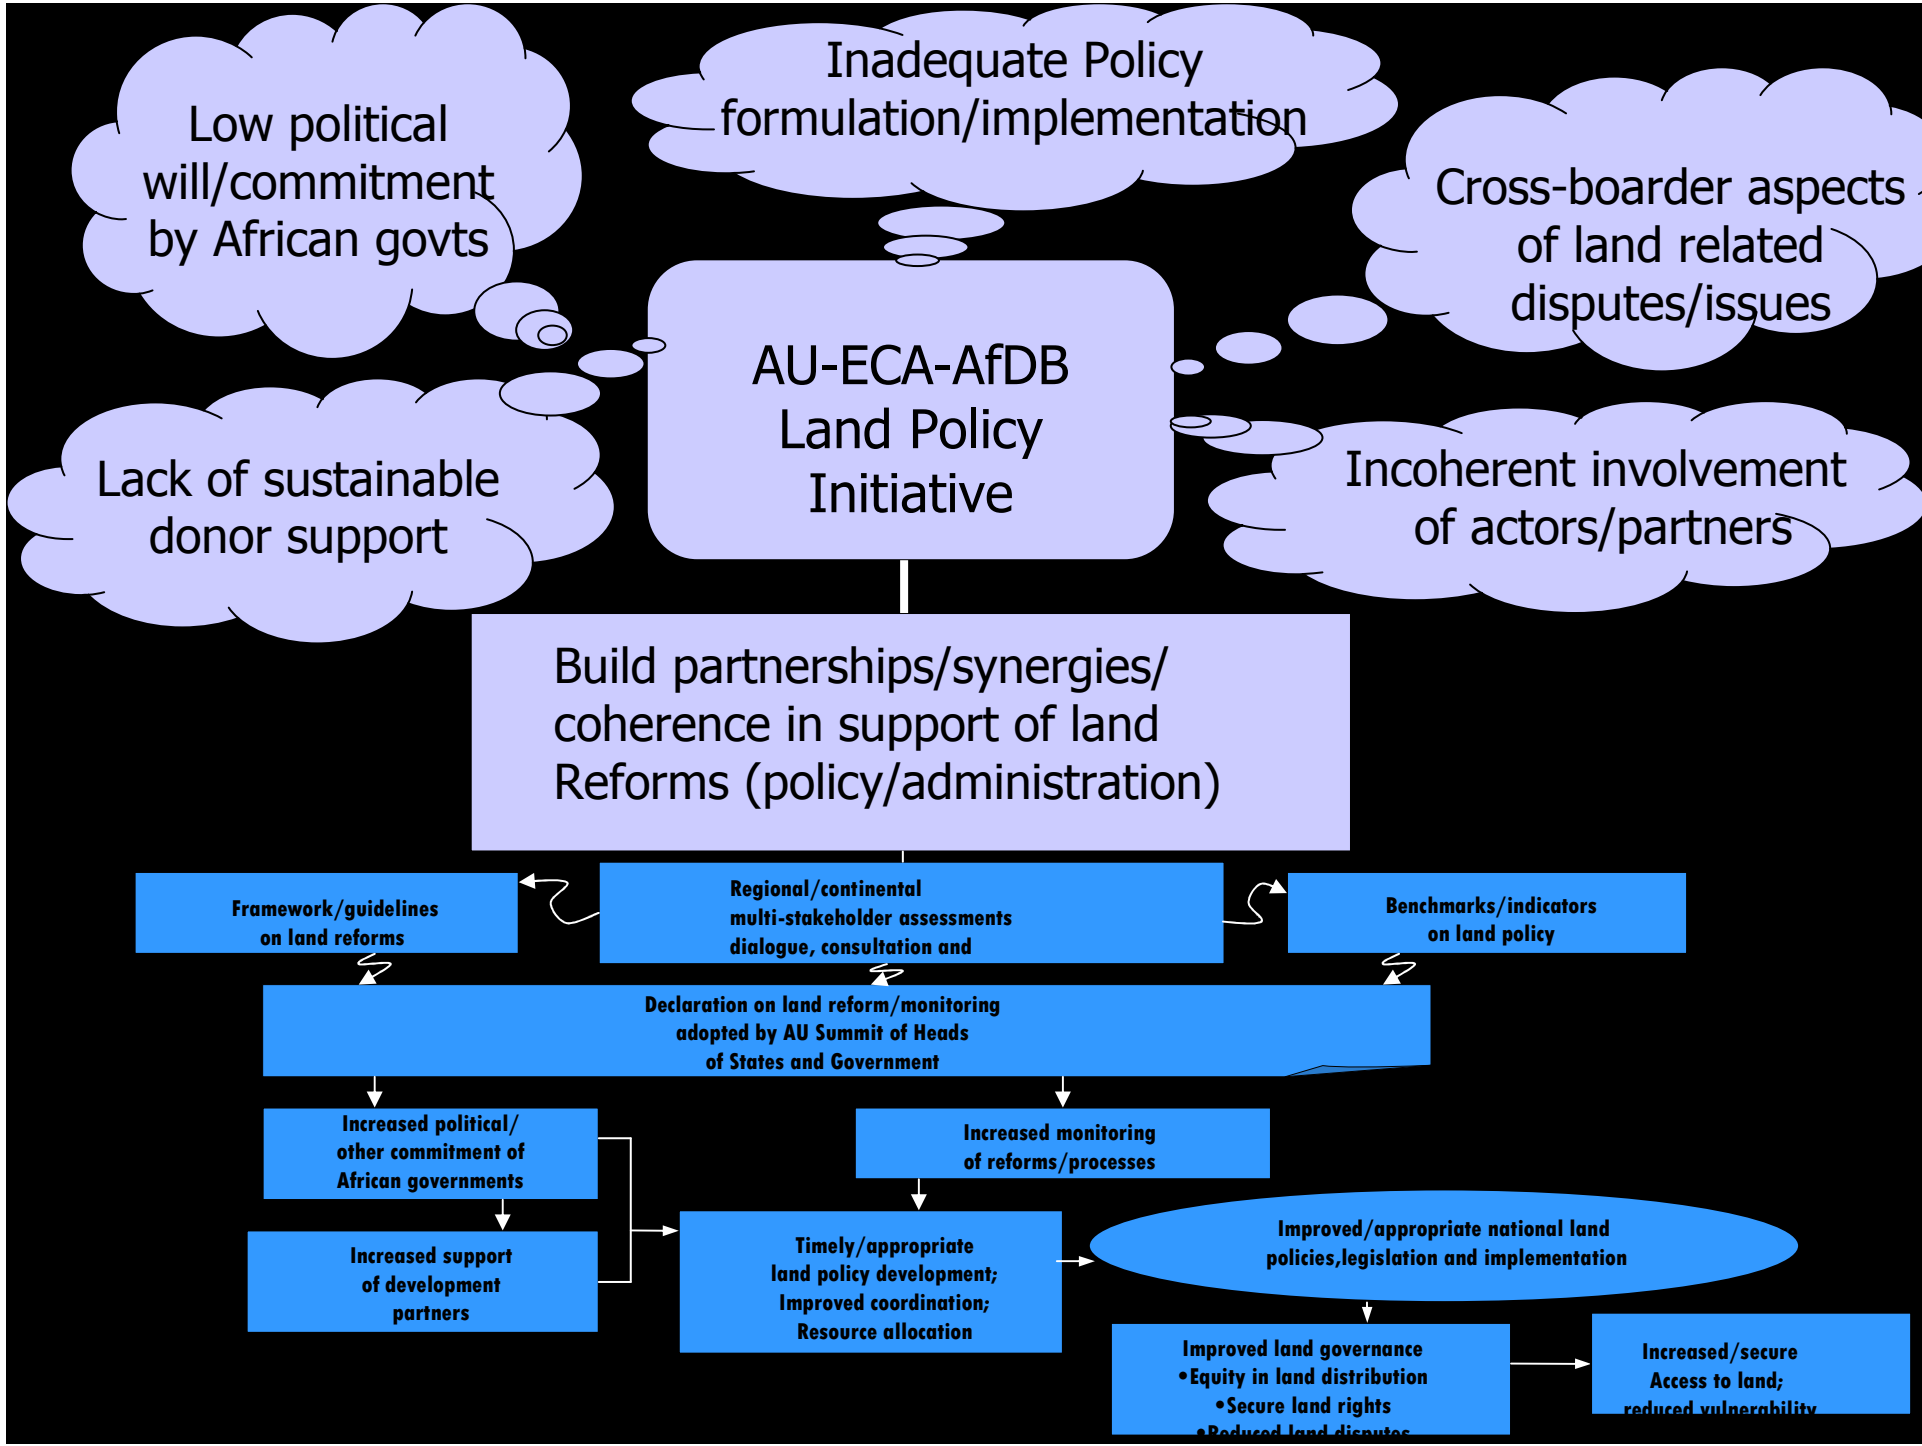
Low political will/commitment by African govts

Inadequate Policy formulation/implementation

Cross-boarder aspects of land related disputes/issues

AU-ECA-AfDB Land Policy Initiative

Lack of sustainable donor support

Incoherent involvement of actors/partners

Build partnerships/synergies/ coherence in support of land Reforms (policy/administration)

Framework/guidelines on land reforms

Regional/continental multi-stakeholder assessments dialogue, consultation and

Benchmarks/indicators on land policy

Declaration on land reform/monitoring adopted by AU Summit of Heads of States and Government

Increased political/ other commitment of African governments

Increased monitoring of reforms/processes

Increased support of development partners

Timely/appropriate land policy development; Improved coordination; Resource allocation

Improved/appropriate national land policies,legislation and implementation

Improved land governance
•Equity in land distribution
•Secure land rights
•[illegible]

Increased/secure Access to land; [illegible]